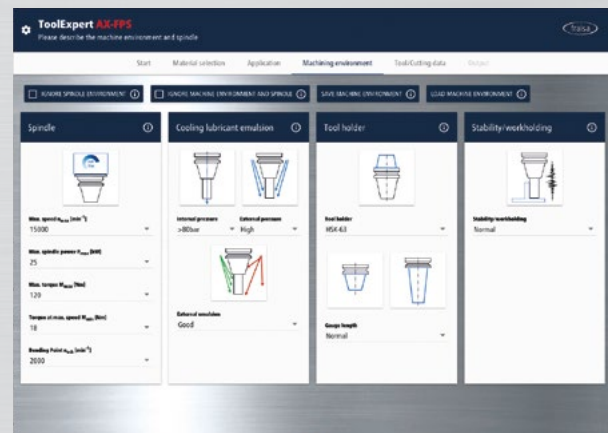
ToolExpert AX-FPS
Please describe the machine environment and spindle

Walter

Start | Material selection | Application | Machining environment | Tool/Cutting data | Output

IGNORE SPINDLE ENVIRONMENT ⓘ
IGNORE MACHINE ENVIRONMENT AND SPINDLE ⓘ
SAVE MACHINE ENVIRONMENT ⓘ
LOAD MACHINE ENVIRONMENT ⓘ

Spindle ⓘ

Max. speed $n_{max}$ (min$^{-1}$)
15000

Max. spindle power $P_{max}$ (kW)
25

Max. torque $M_{max}$ (Nm)
120

Torque at max. speed $M_{nmax}$ (Nm)
16

Bending Point $n_{cB}$ (min$^{-1}$)
2000

Cooling lubricant emulsion ⓘ

Internal pressure
>80bar

External pressure
High

External emulsion
Good

Tool holder ⓘ

Tool holder
HSK-63

Gauge length
Normal

Stability/workholding ⓘ

Stability/workholding
Normal